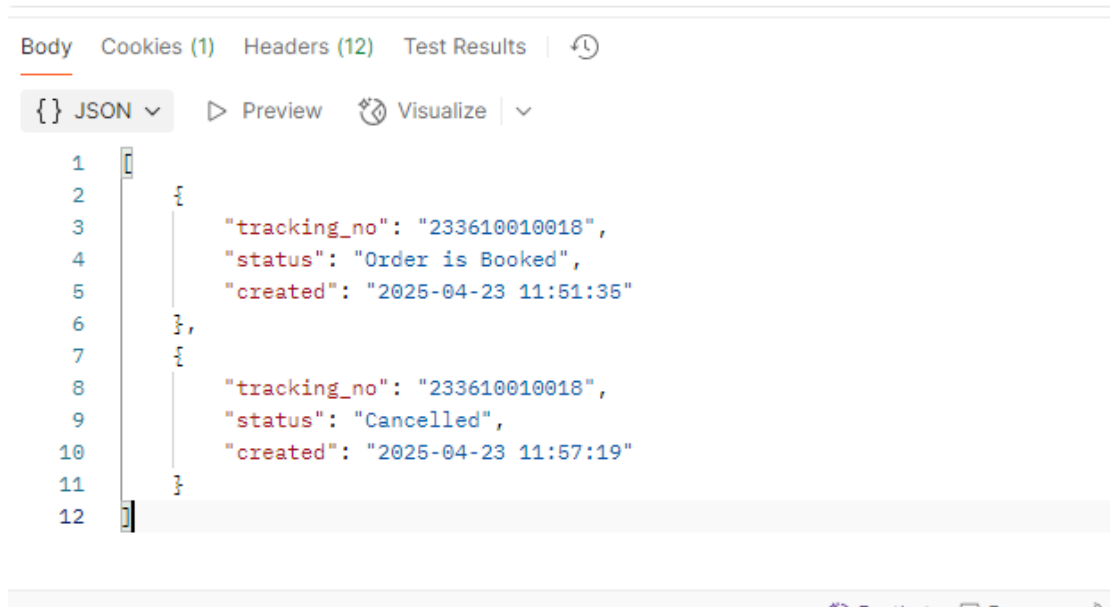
Body Cookies (1) Headers (12) Test Results

{} JSON ▷ Preview Visualize

1 [
2 {
3 "tracking_no": "233610010018",
4 "status": "Order is Booked",
5 "created": "2025-04-23 11:51:35"
6 },
7 {
8 "tracking_no": "233610010018",
9 "status": "Cancelled",
10 "created": "2025-04-23 11:57:19"
11 }
12 ]